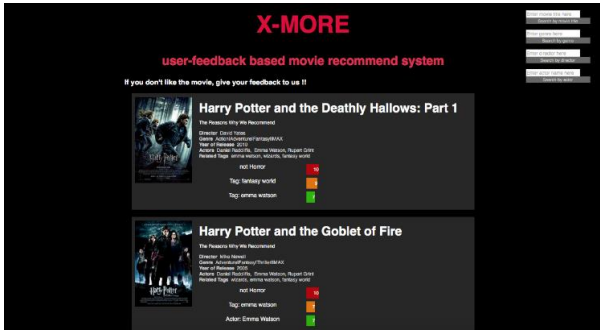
X-MORE

user-feedback based movie recommend system

If you don't like the movie, give your feedback to us !!

Enter movie title here
Search by movie title
Enter genre here
Search by genre
Enter director here
Search by director
Enter actor name here
Search by actor

Harry Potter and the Deathly Hallows: Part 1

The Reasons Why We Recommend

Director: David Yates
Genre: Action|Adventure|Fantasy|IMAX
Year of Release: 2010
Actors: Daniel Radcliffe, Emma Watson, Rupert Grint
Related Tags: emma watson, wizards, fantasy world

not Horror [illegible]
Tag: fantasy world
Tag: emma watson

Harry Potter and the Goblet of Fire

The Reasons Why We Recommend

Director: Mike Newell
Genre: Adventure|Fantasy|Thriller|IMAX
Year of Release: 2005
Actors: Daniel Radcliffe, Emma Watson, Rupert Grint
Related Tags: wizards, emma watson, fantasy world

not Horror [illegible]
Tag: emma watson
Actor: Emma Watson